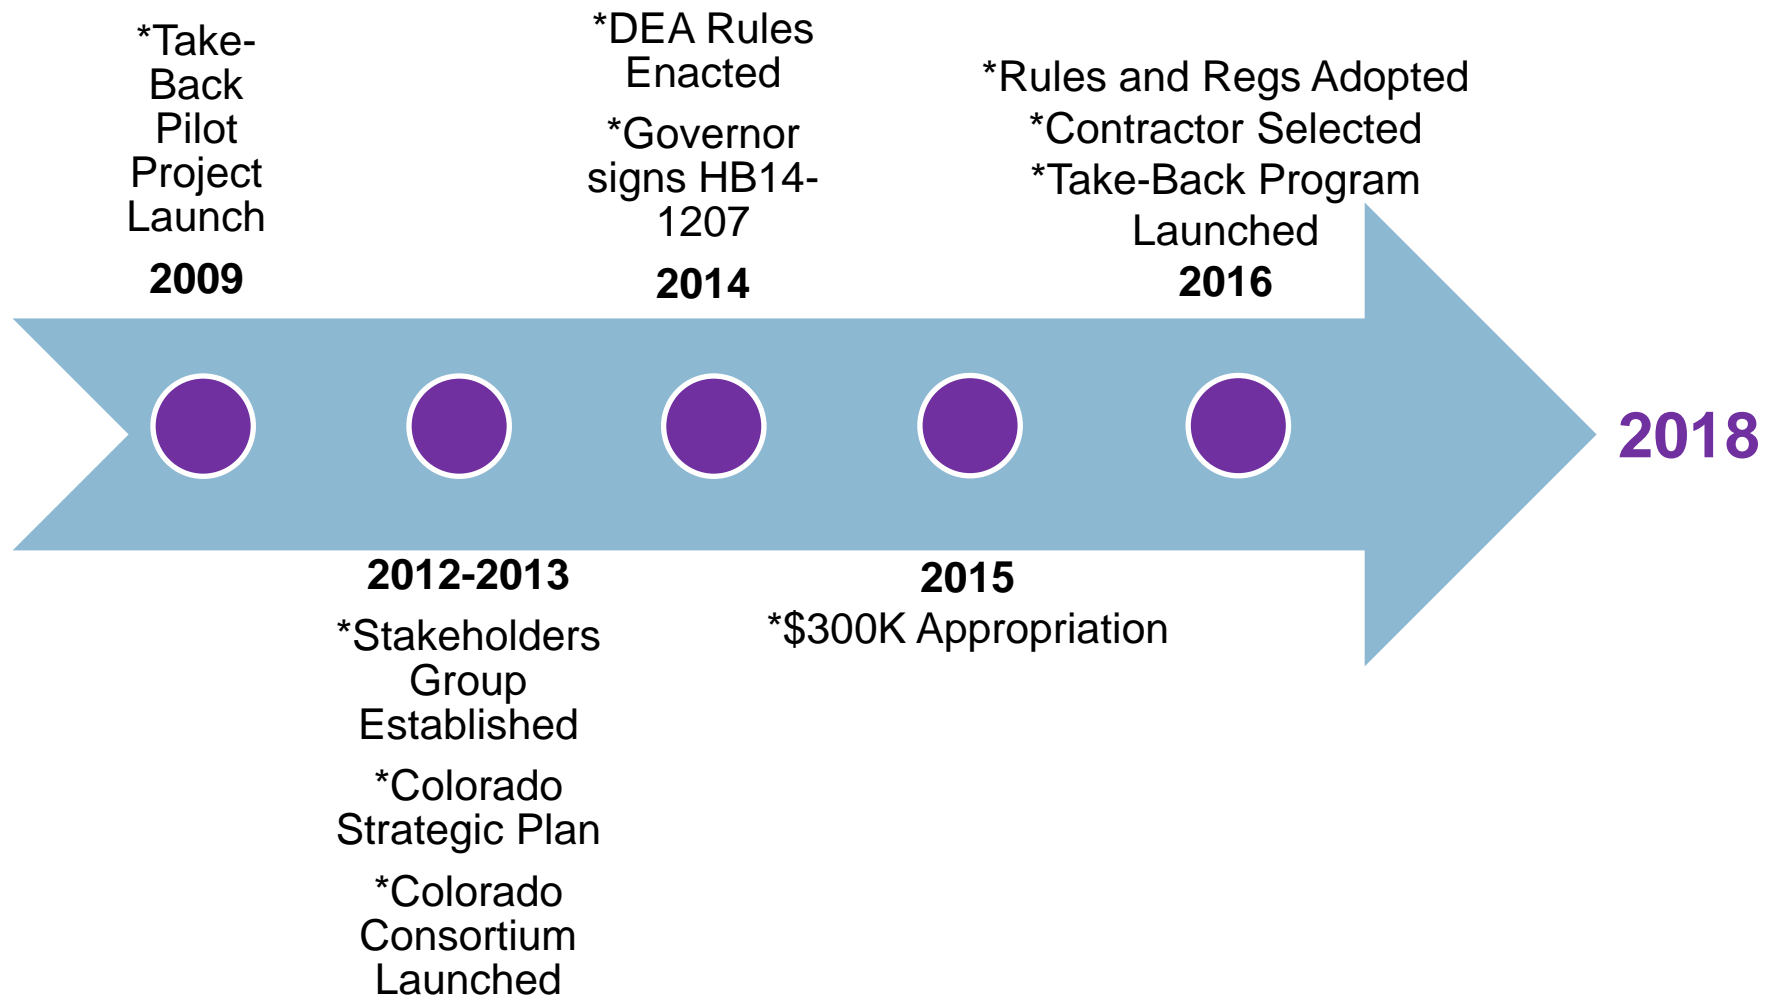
*Take-Back Pilot Project Launch

2009

*DEA Rules Enacted

*Governor signs HB14-1207

2014

*Rules and Regs Adopted

*Contractor Selected

*Take-Back Program Launched

2016

2018

2012-2013

*Stakeholders Group Established

*Colorado Strategic Plan

*Colorado Consortium Launched

2015

*$300K Appropriation